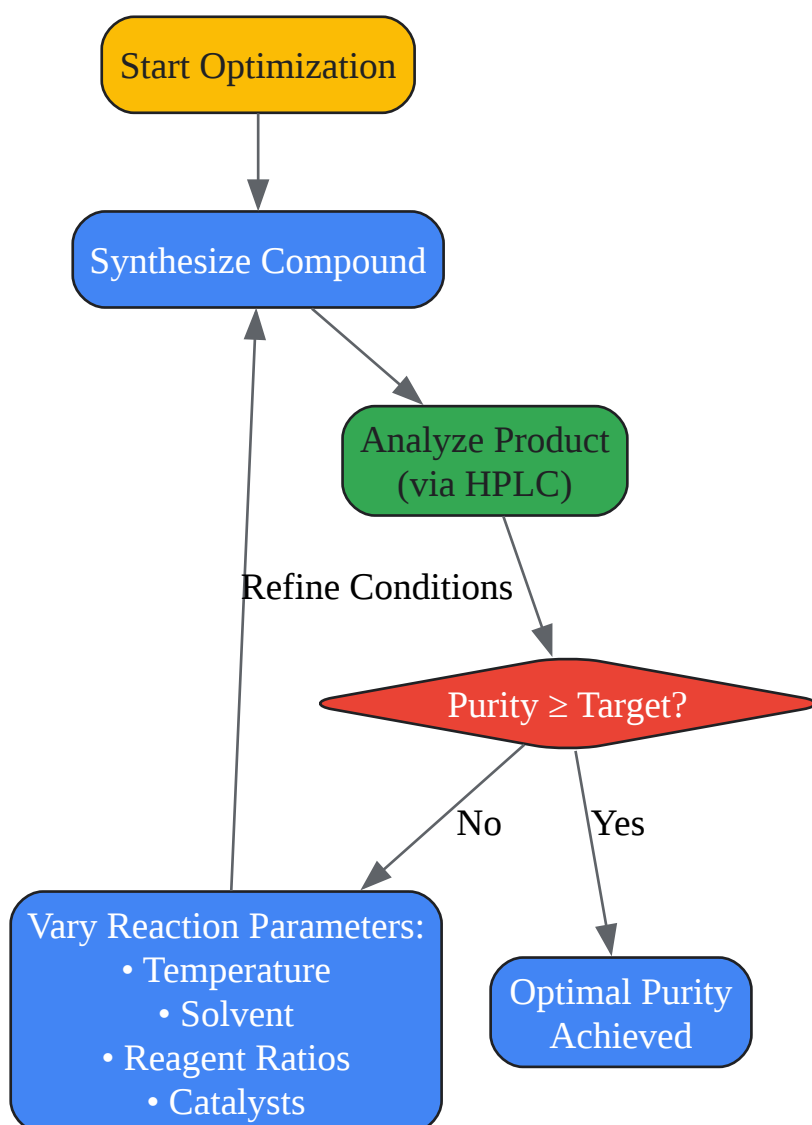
Start Optimization

Synthesize Compound

Analyze Product (via HPLC)

Refine Conditions

Purity $\geq$ Target?

No

Yes

Vary Reaction Parameters:
• Temperature
• Solvent
• Reagent Ratios
• Catalysts

Optimal Purity Achieved